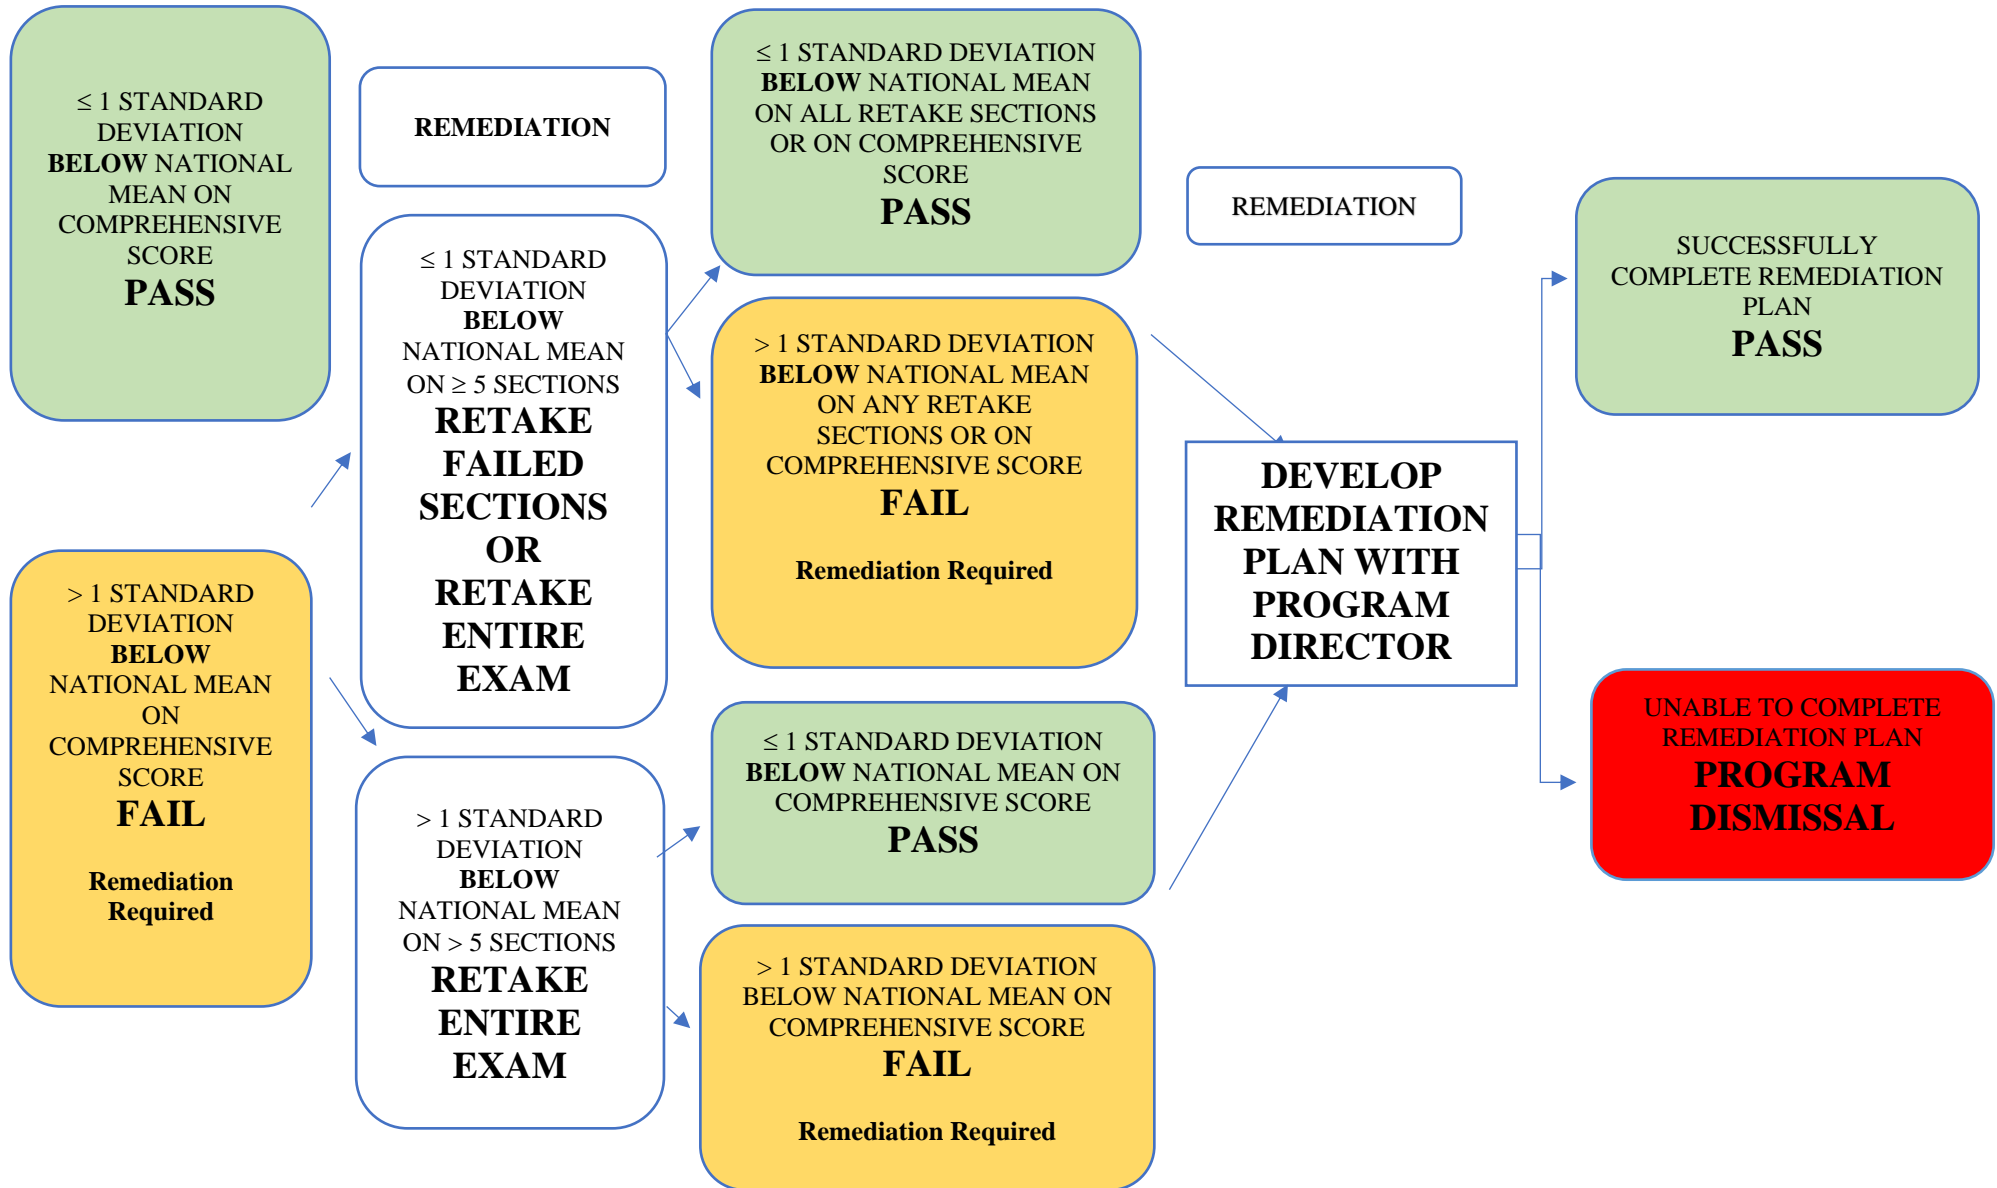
≤ 1 STANDARD DEVIATION **BELOW** NATIONAL MEAN ON COMPREHENSIVE SCORE
PASS

> 1 STANDARD DEVIATION **BELOW** NATIONAL MEAN ON COMPREHENSIVE SCORE
FAIL

Remediation Required

REMEDIATION

≤ 1 STANDARD DEVIATION **BELOW** NATIONAL MEAN ON ≥ 5 SECTIONS
RETAKE FAILED SECTIONS OR RETAKE ENTIRE EXAM

> 1 STANDARD DEVIATION **BELOW** NATIONAL MEAN ON > 5 SECTIONS
RETAKE ENTIRE EXAM

≤ 1 STANDARD DEVIATION **BELOW** NATIONAL MEAN ON ALL RETAKE SECTIONS OR ON COMPREHENSIVE SCORE
PASS

> 1 STANDARD DEVIATION **BELOW** NATIONAL MEAN ON ANY RETAKE SECTIONS OR ON COMPREHENSIVE SCORE
FAIL

Remediation Required

≤ 1 STANDARD DEVIATION **BELOW** NATIONAL MEAN ON COMPREHENSIVE SCORE
PASS

> 1 STANDARD DEVIATION BELOW NATIONAL MEAN ON COMPREHENSIVE SCORE
FAIL

Remediation Required

REMEDIATION

DEVELOP REMEDIATION PLAN WITH PROGRAM DIRECTOR

SUCCESSFULLY COMPLETE REMEDIATION PLAN
PASS

UNABLE TO COMPLETE REMEDIATION PLAN
PROGRAM DISMISSAL